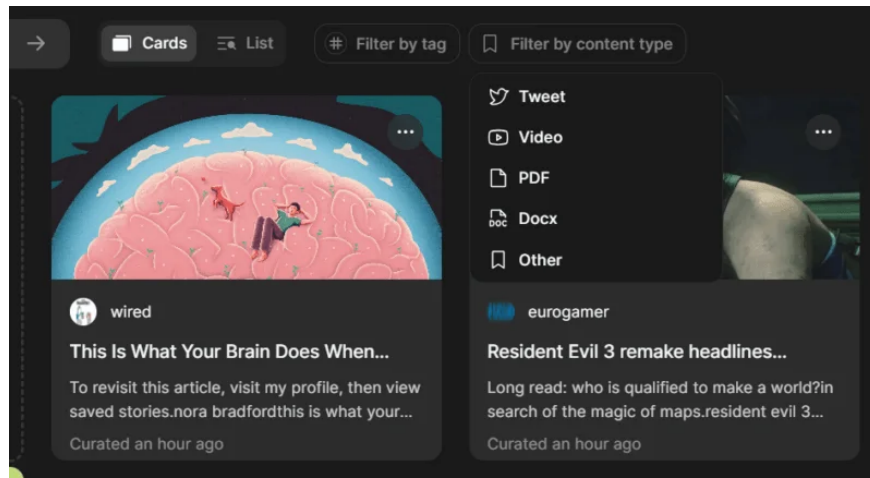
Cards List Filter by tag Filter by content type

Tweet
Video
PDF
Docx
Other

wired
This Is What Your Brain Does When...
To revisit this article, visit my profile, then view saved stories.nora bradfordthis is what your...
Curated an hour ago

eurogamer
Resident Evil 3 remake headlines...
Long read: who is qualified to make a world?in search of the magic of maps.resident evil 3...
Curated an hour ago